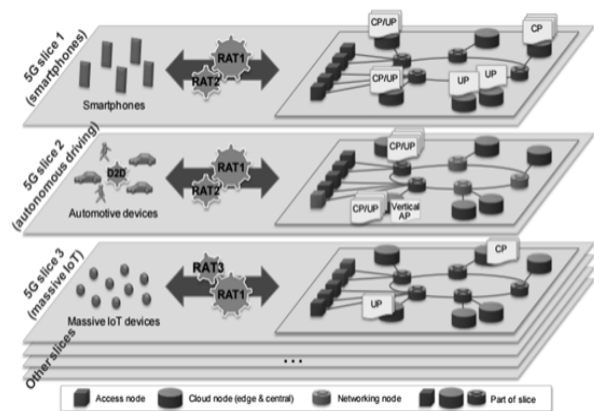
5G slice 1 (smartphones)

Smartphones

RAT1

RAT2

CP/UP

CP

CP/UP

UP

UP

5G slice 2 (autonomous driving)

D2D

Automotive devices

RAT1

RAT2

CP/UP

CP/UP

Vertical AP

5G slice 3 (massive IoT)

Massive IoT devices

RAT3

RAT1

CP

UP

Other slices

...

Access node

Cloud node (edge & central)

Networking node

Part of slice